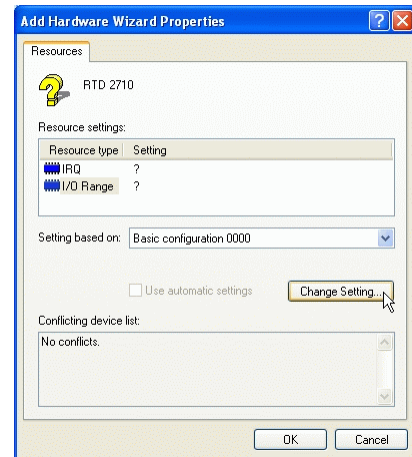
Add Hardware Wizard Properties

Resources

RTD 2710

Resource settings:

| Resource type | Setting |
|---|---|
| IRQ | ? |
| I/O Range | ? |

Setting based on: Basic configuration 0000

Use automatic settings

Change Setting...

Conflicting device list:

No conflicts.

OK

Cancel